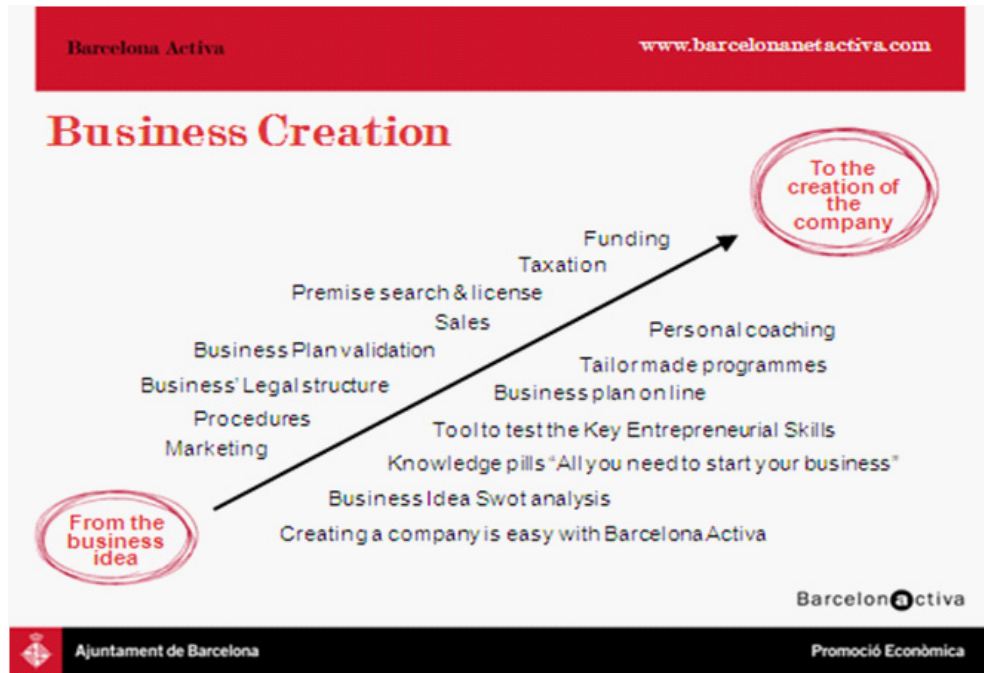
Barcelona Activa

www.barcelonanetactiva.com

Business Creation

To the creation of the company

Funding

Taxation

Premise search & license

Sales

Business Plan validation

Business' Legal structure

Procedures

Marketing

Personal coaching

Tailor made programmes

Business plan on line

Tool to test the Key Entrepreneurial Skills

Knowledge pills "All you need to start your business"

Business Idea Swot analysis

Creating a company is easy with Barcelona Activa

From the business idea

Barcelonactiva

Ajuntament de Barcelona

Promoció Econòmica